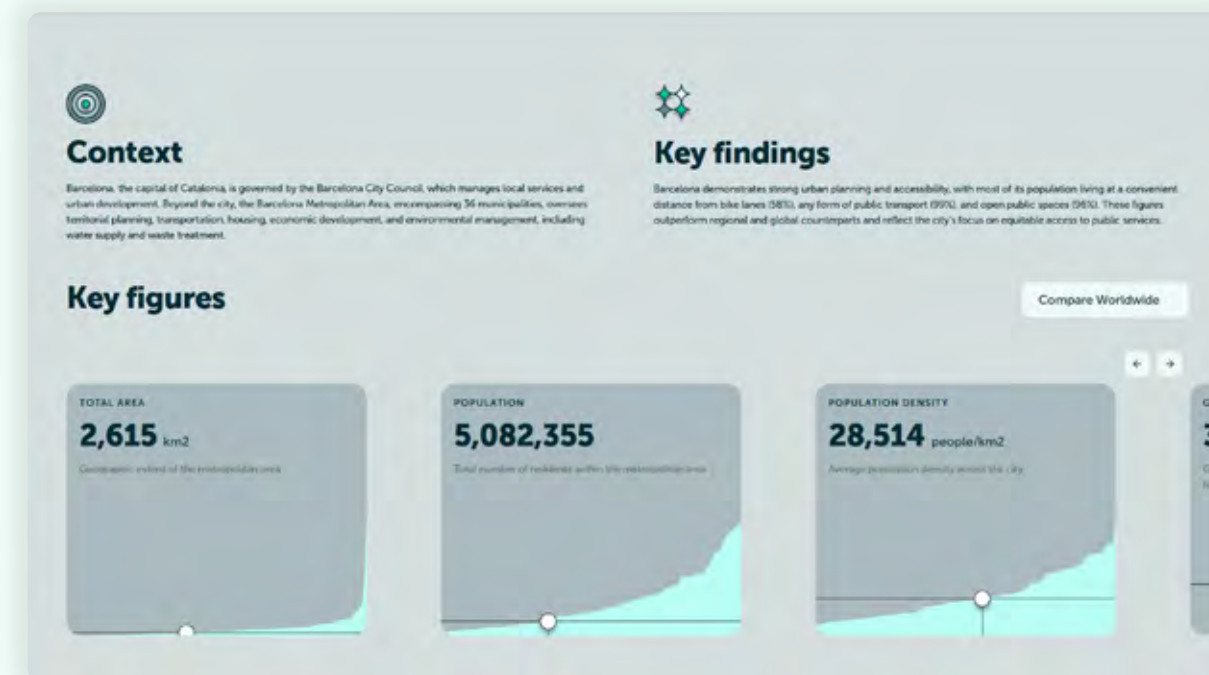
Context

Barcelona, the capital of Catalonia, is governed by the Barcelona City Council, which manages local services and urban development. Beyond the city, the Barcelona Metropolitan Area, encompassing 36 municipalities, oversees territorial planning, transportation, housing, economic development, and environmental management, including water supply and waste treatment.

Key findings

Barcelona demonstrates strong urban planning and accessibility, with most of its population living at a convenient distance from bike lanes (58%), any form of public transport (99%), and open public spaces (98%). These figures outperform regional and global counterparts and reflect the city's focus on equitable access to public services.

Key figures

Compare Worldwide

← →

TOTAL AREA
2,615 km2
Geographic extent of the metropolitan area

POPULATION
5,082,355
Total number of residents within the metropolitan area

POPULATION DENSITY
28,514 people/km2
Average population density across the city